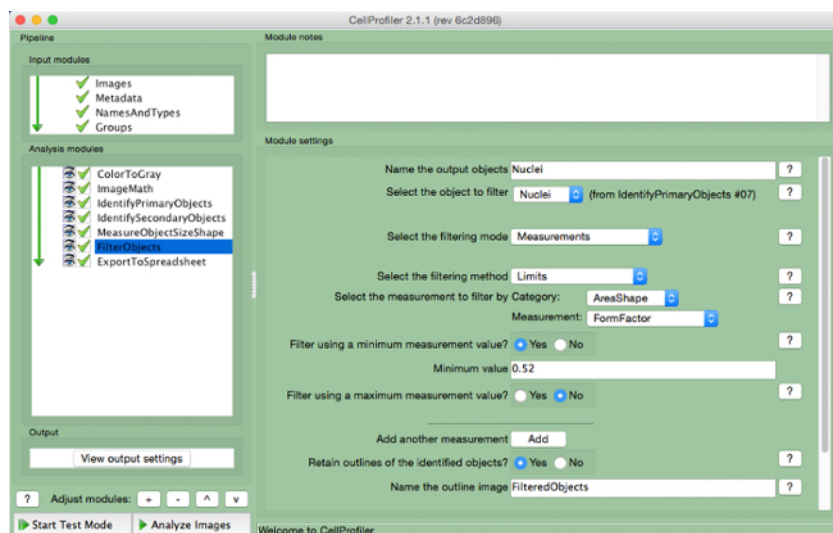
CellProfiler 2.1.1 (rev 6c2d896)

Pipeline

Input modules

Images
Metadata
NamesAndTypes
Groups

Analysis modules

ColorToGray
ImageMath
IdentifyPrimaryObjects
IdentifySecondaryObjects
MeasureObjectSizeShape
FilterObjects
ExportToSpreadsheet

Output

View output settings

? Adjust modules: + - ^ v

Start Test Mode
Analyze Images

Module notes

Module settings

Name the output objects Nuclei ?
Select the object to filter Nuclei (from IdentifyPrimaryObjects #07) ?
Select the filtering mode Measurements ?
Select the filtering method Limits ?
Select the measurement to filter by Category: AreaShape ?
Measurement: FormFactor
Filter using a minimum measurement value? Yes No ?
Minimum value 0.52
Filter using a maximum measurement value? Yes No ?
Add another measurement Add
Retain outlines of the identified objects? Yes No ?
Name the outline image FilteredObjects ?

Welcome to CellProfiler